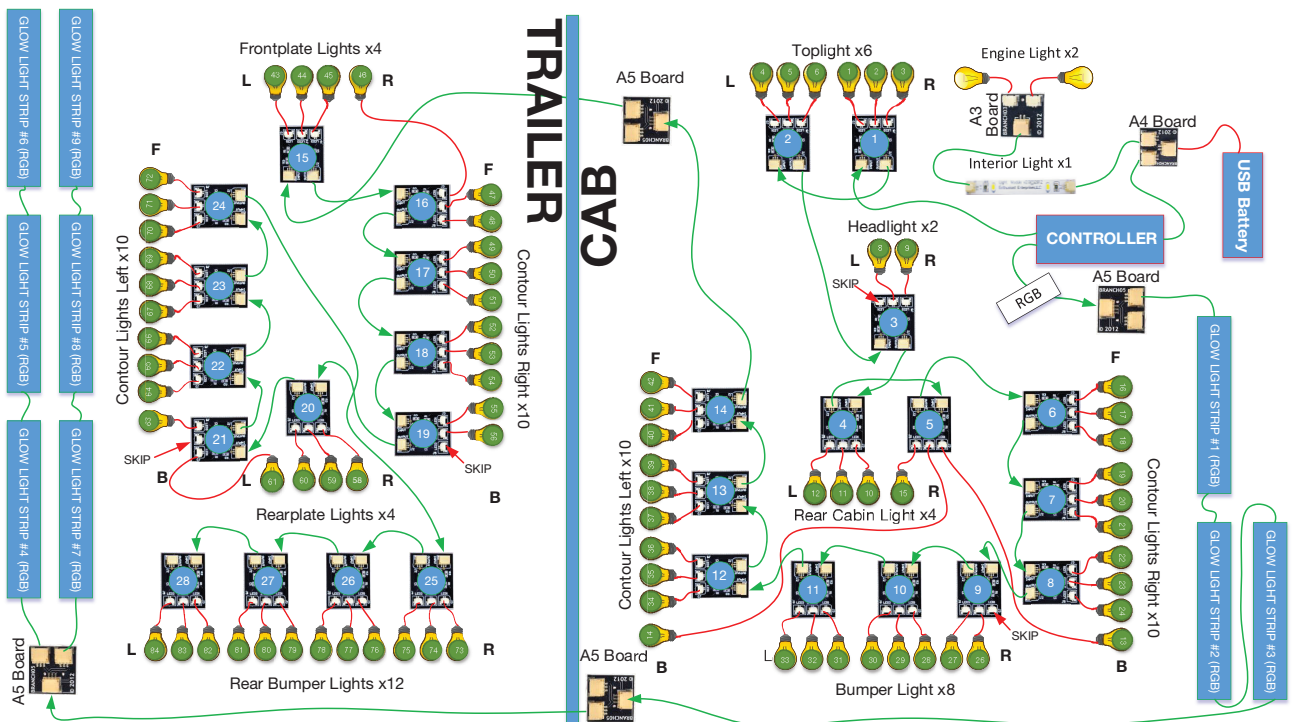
GLOW LIGHT STRIP #6 (RGB)
GLOW LIGHT STRIP #9 (RGB)
GLOW LIGHT STRIP #5 (RGB)
GLOW LIGHT STRIP #8 (RGB)
GLOW LIGHT STRIP #4 (RGB)
GLOW LIGHT STRIP #7 (RGB)
A5 Board

Frontplate Lights x4
L 43 44 45 46 R
15
TRAILER
CAB
A5 Board

F
72 71 70 24
69 68 67 23
66 65 64 22
63 21
Contour Lights Left x10
SKIP
B

F
16 47 48
17 49 50 51
18 52 53 54
19 55 56
SKIP
Contour Lights Right x10
B

20
L 61 60 59 58 R
Rearplate Lights x4

28 27 26 25
L 84 83 82 81 80 79 78 77 76 75 74 73 R
Rear Bumper Lights x12

Toplight x6
L 4 5 6 1 2 3 R
2 1
Engine Light x2
A3 Board
A4 Board
Interior Light x1
USB Battery
CONTROLLER
Headlight x2
L 8 9 R
SKIP
3
RGB
A5 Board
GLOW LIGHT STRIP #1 (RGB)
GLOW LIGHT STRIP #2 (RGB)
GLOW LIGHT STRIP #3 (RGB)

F
42 41 40 14
39 38 37 13
36 35 34 12
Contour Lights Left x10
14
B

4 5
L 12 11 10 15 R
Rear Cabin Light x4

F
16 17 18 6
19 20 21 7
22 23 24 8
25
Contour Lights Right x10
B

11 10 9
SKIP
L 33 32 31 30 29 28 27 26 R
Bumper Light x8
A5 Board